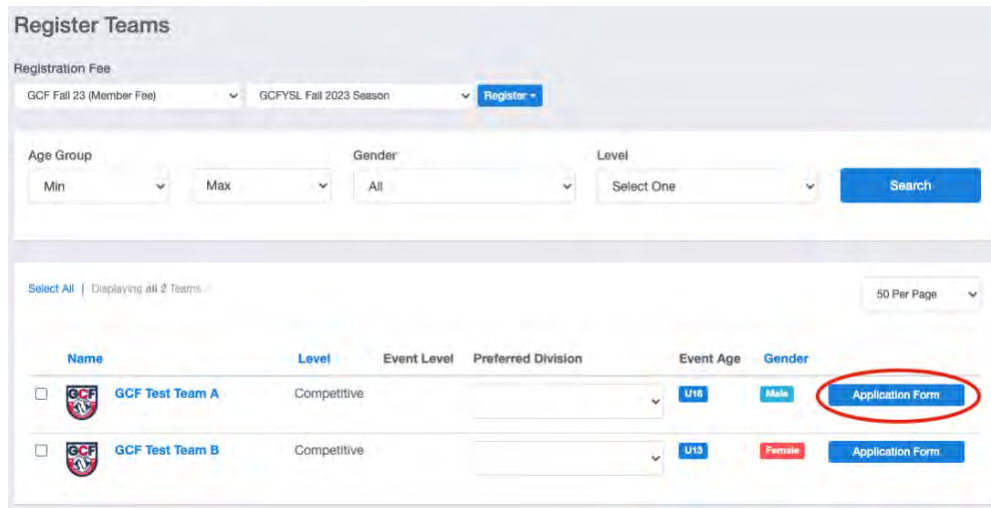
Register Teams

Registration Fee

GCF Fall 23 (Member Fee)

GCFYSL Fall 2023 Season

Register

Age Group

Min

Max

Gender

All

Level

Select One

Search

Select All | Displaying all 2 Teams

50 Per Page

| | Name | Level | Event Level | Preferred Division | Event Age | Gender | |
|---|---|---|---|---|---|---|---|
| | GCF Test Team A | Competitive | | | U16 | Male | Application Form |
| | GCF Test Team B | Competitive | | | U13 | Female | Application Form |